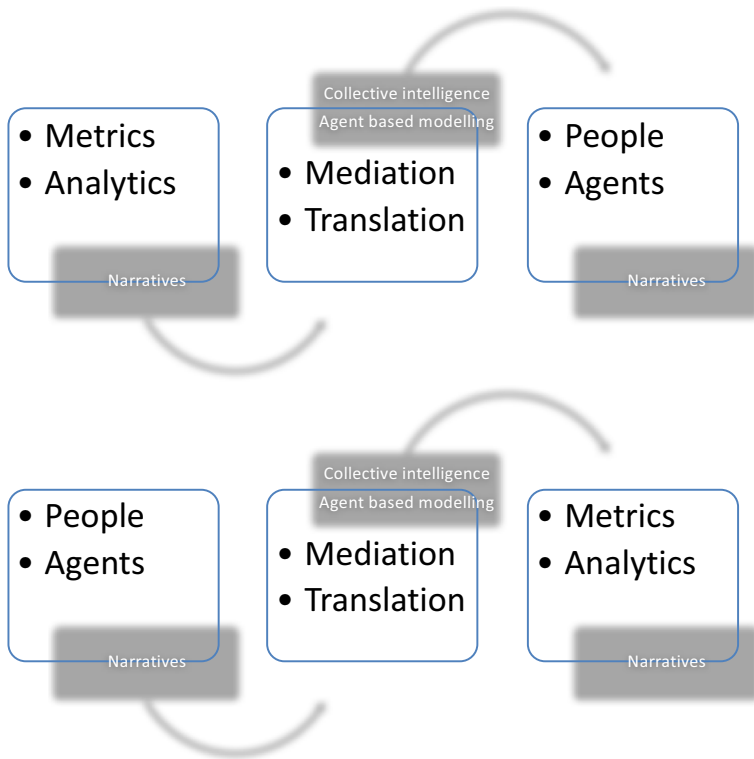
Collective intelligence
Agent based modelling

• Metrics
• Analytics

Narratives

• Mediation
• Translation

• People
• Agents

Narratives

Collective intelligence
Agent based modelling

• People
• Agents

Narratives

• Mediation
• Translation

• Metrics
• Analytics

Narratives